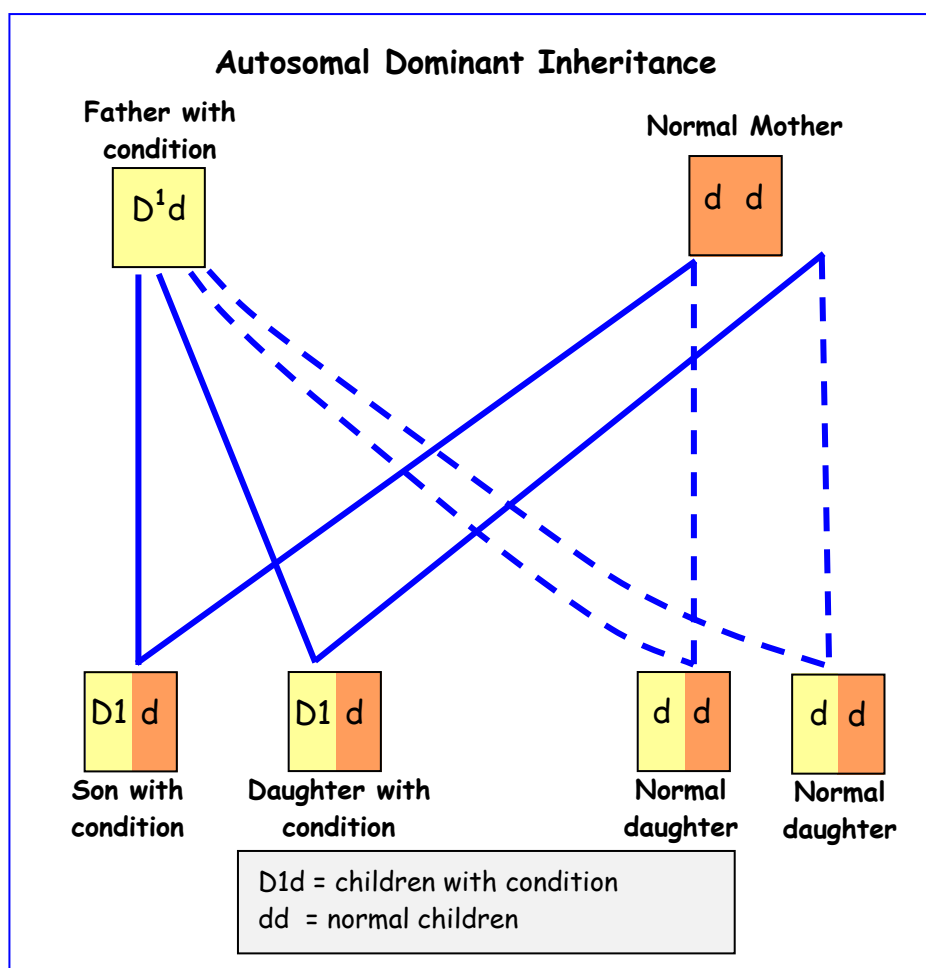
Autosomal Dominant Inheritance

Father with condition

$D^1d$

Normal Mother

d d

D1 d

Son with condition

D1 d

Daughter with condition

d d

Normal daughter

d d

Normal daughter

D1d = children with condition
dd = normal children